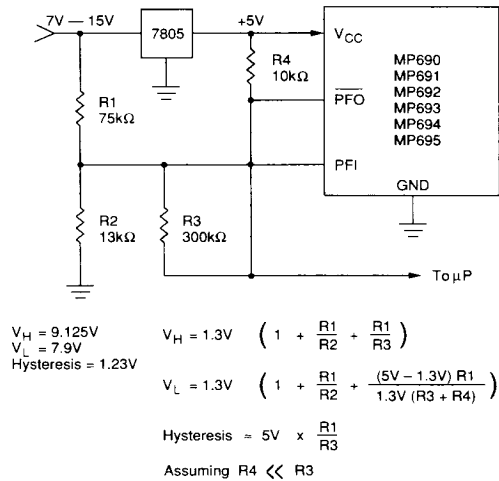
7V — 15V

7805

+5V

R4
10kΩ

R1
75kΩ

R2
13kΩ

R3
300kΩ

$V_{CC}$

$\overline{PFO}$

PFI

GND

MP690
MP691
MP692
MP693
MP694
MP695

To µP

$V_H = 9.125V$
$V_L = 7.9V$
Hysteresis = 1.23V

$V_H = 1.3V \left(1 + \frac{R1}{R2} + \frac{R1}{R3}\right)$

$V_L = 1.3V \left(1 + \frac{R1}{R2} + \frac{(5V - 1.3V)\,R1}{1.3V\,(R3 + R4)}\right)$

Hysteresis $\approx 5V \times \frac{R1}{R3}$

Assuming R4 $\ll$ R3